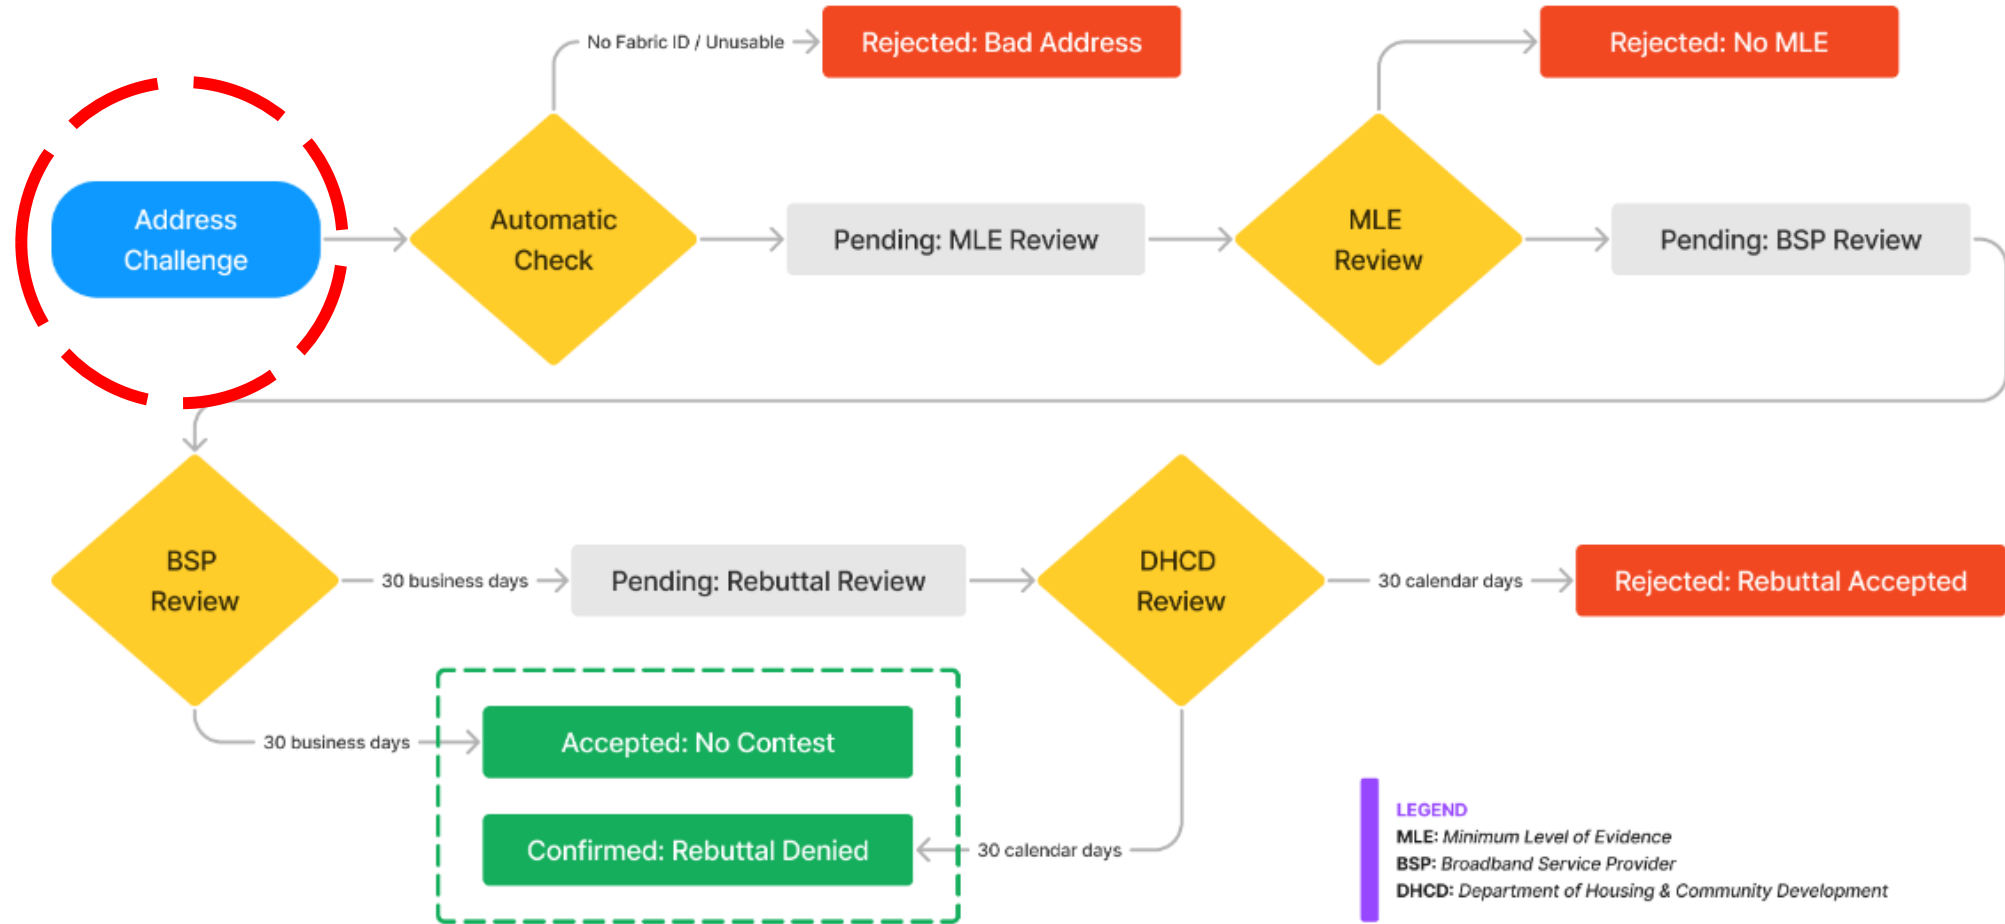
No Fabric ID / Unusable

Rejected: Bad Address

Rejected: No MLE

Address Challenge

Automatic Check

Pending: MLE Review

MLE Review

Pending: BSP Review

BSP Review

30 business days

Pending: Rebuttal Review

DHCD Review

30 calendar days

Rejected: Rebuttal Accepted

30 business days

Accepted: No Contest

Confirmed: Rebuttal Denied

30 calendar days

LEGEND
MLE: *Minimum Level of Evidence*
BSP: *Broadband Service Provider*
DHCD: *Department of Housing & Community Development*